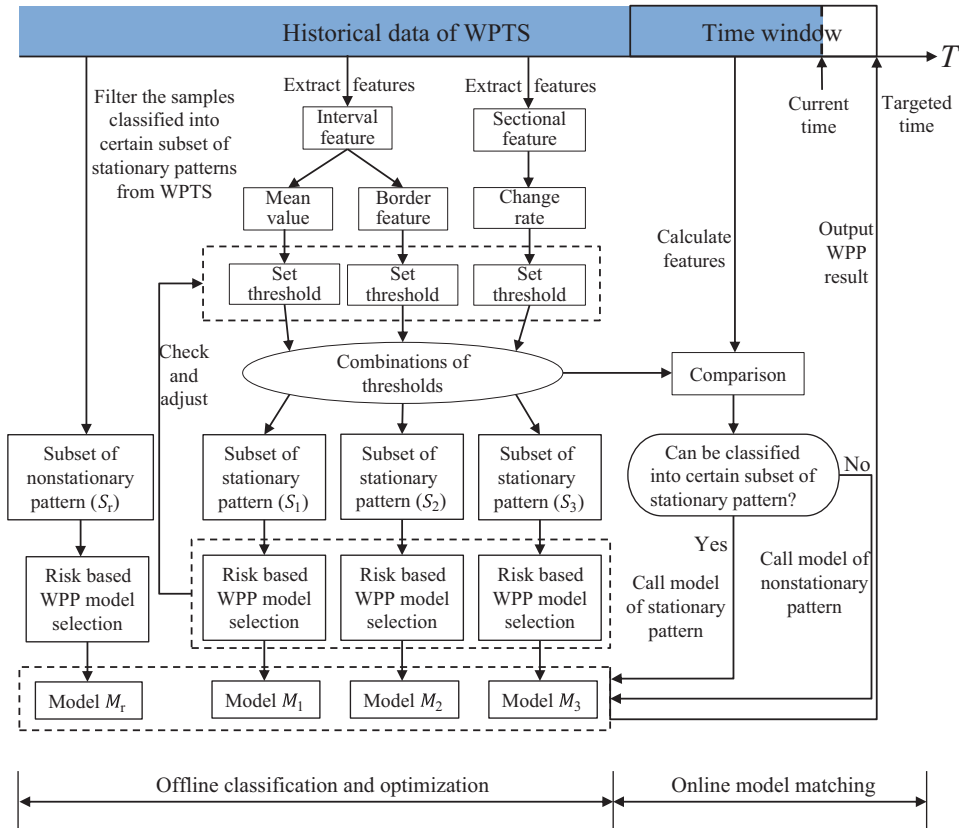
Historical data of WPTS

Time window

$T$

Current time

Targeted time

Filter the samples classified into certain subset of stationary patterns from WPTS

Extract features

Extract features

Interval feature

Sectional feature

Mean value

Border feature

Change rate

Set threshold

Set threshold

Set threshold

Calculate features

Output WPP result

Check and adjust

Combinations of thresholds

Comparison

Can be classified into certain subset of stationary pattern?

No

Yes

Subset of nonstationary pattern ($S_r$)

Subset of stationary pattern ($S_1$)

Subset of stationary pattern ($S_2$)

Subset of stationary pattern ($S_3$)

Risk based WPP model selection

Risk based WPP model selection

Risk based WPP model selection

Risk based WPP model selection

Call model of stationary pattern

Call model of nonstationary pattern

Model $M_r$

Model $M_1$

Model $M_2$

Model $M_3$

Offline classification and optimization

Online model matching